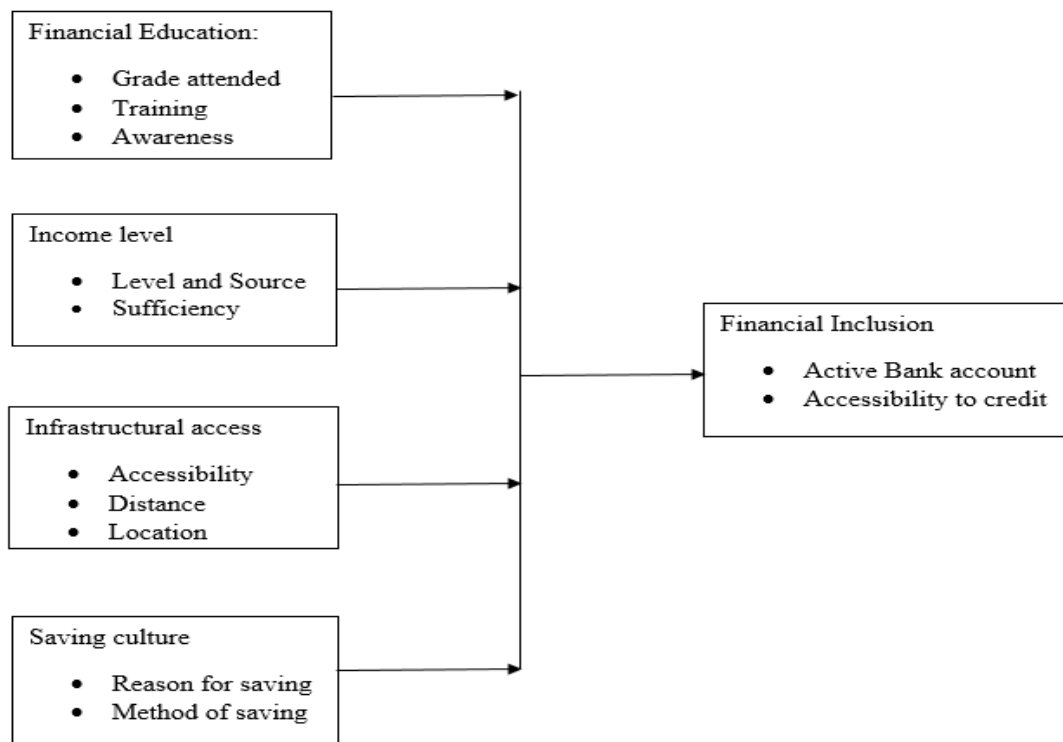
Financial Education:

- Grade attended
- Training
- Awareness

Income level

- Level and Source
- Sufficiency

Infrastructural access

- Accessibility
- Distance
- Location

Saving culture

- Reason for saving
- Method of saving

Financial Inclusion

- Active Bank account
- Accessibility to credit